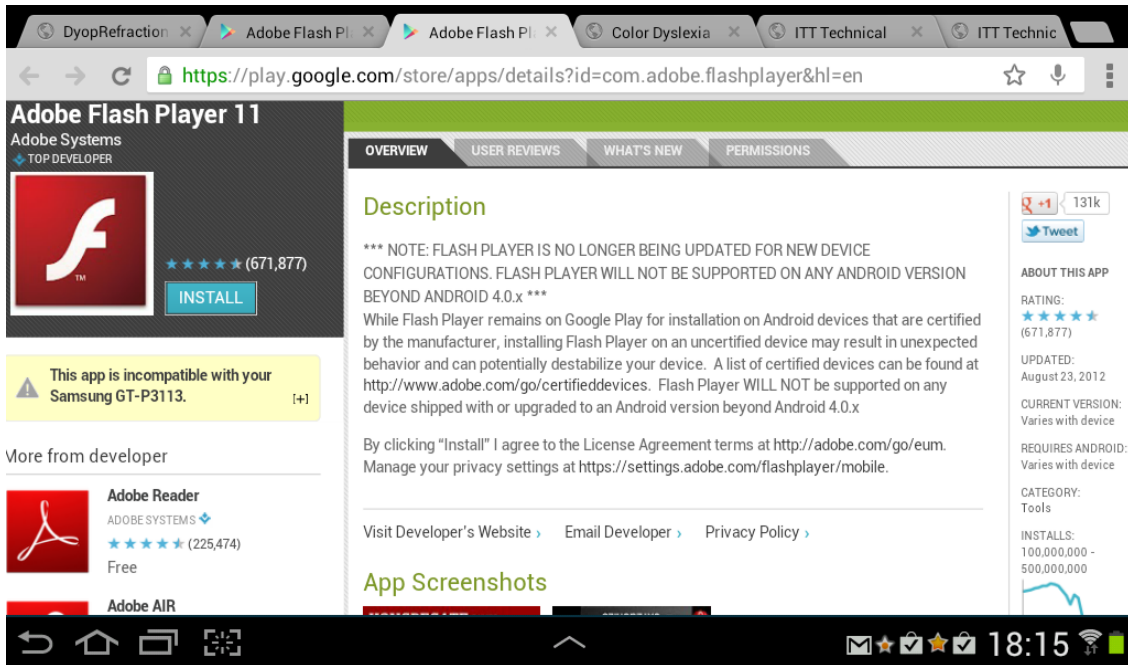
DyopRefraction × Adobe Flash Pl × Adobe Flash Pl × Color Dyslexia × ITT Technical × ITT Technic

https://play.google.com/store/apps/details?id=com.adobe.flashplayer&hl=en

Adobe Flash Player 11
Adobe Systems
TOP DEVELOPER

(671,877)
INSTALL

This app is incompatible with your Samsung GT-P3113. [+]

More from developer

Adobe Reader
ADOBE SYSTEMS
(225,474)
Free

Adobe AIR

OVERVIEW USER REVIEWS WHAT'S NEW PERMISSIONS

Description

*** NOTE: FLASH PLAYER IS NO LONGER BEING UPDATED FOR NEW DEVICE CONFIGURATIONS. FLASH PLAYER WILL NOT BE SUPPORTED ON ANY ANDROID VERSION BEYOND ANDROID 4.0.x ***
While Flash Player remains on Google Play for installation on Android devices that are certified by the manufacturer, installing Flash Player on an uncertified device may result in unexpected behavior and can potentially destabilize your device. A list of certified devices can be found at http://www.adobe.com/go/certifieddevices. Flash Player WILL NOT be supported on any device shipped with or upgraded to an Android version beyond Android 4.0.x

By clicking "Install" I agree to the License Agreement terms at http://adobe.com/go/eum. Manage your privacy settings at https://settings.adobe.com/flashplayer/mobile.

Visit Developer's Website › Email Developer › Privacy Policy ›

App Screenshots

+1 131k
Tweet

ABOUT THIS APP

RATING:
(671,877)

UPDATED:
August 23, 2012

CURRENT VERSION:
Varies with device

REQUIRES ANDROID:
Varies with device

CATEGORY:
Tools

INSTALLS:
100,000,000 - 500,000,000

18:15